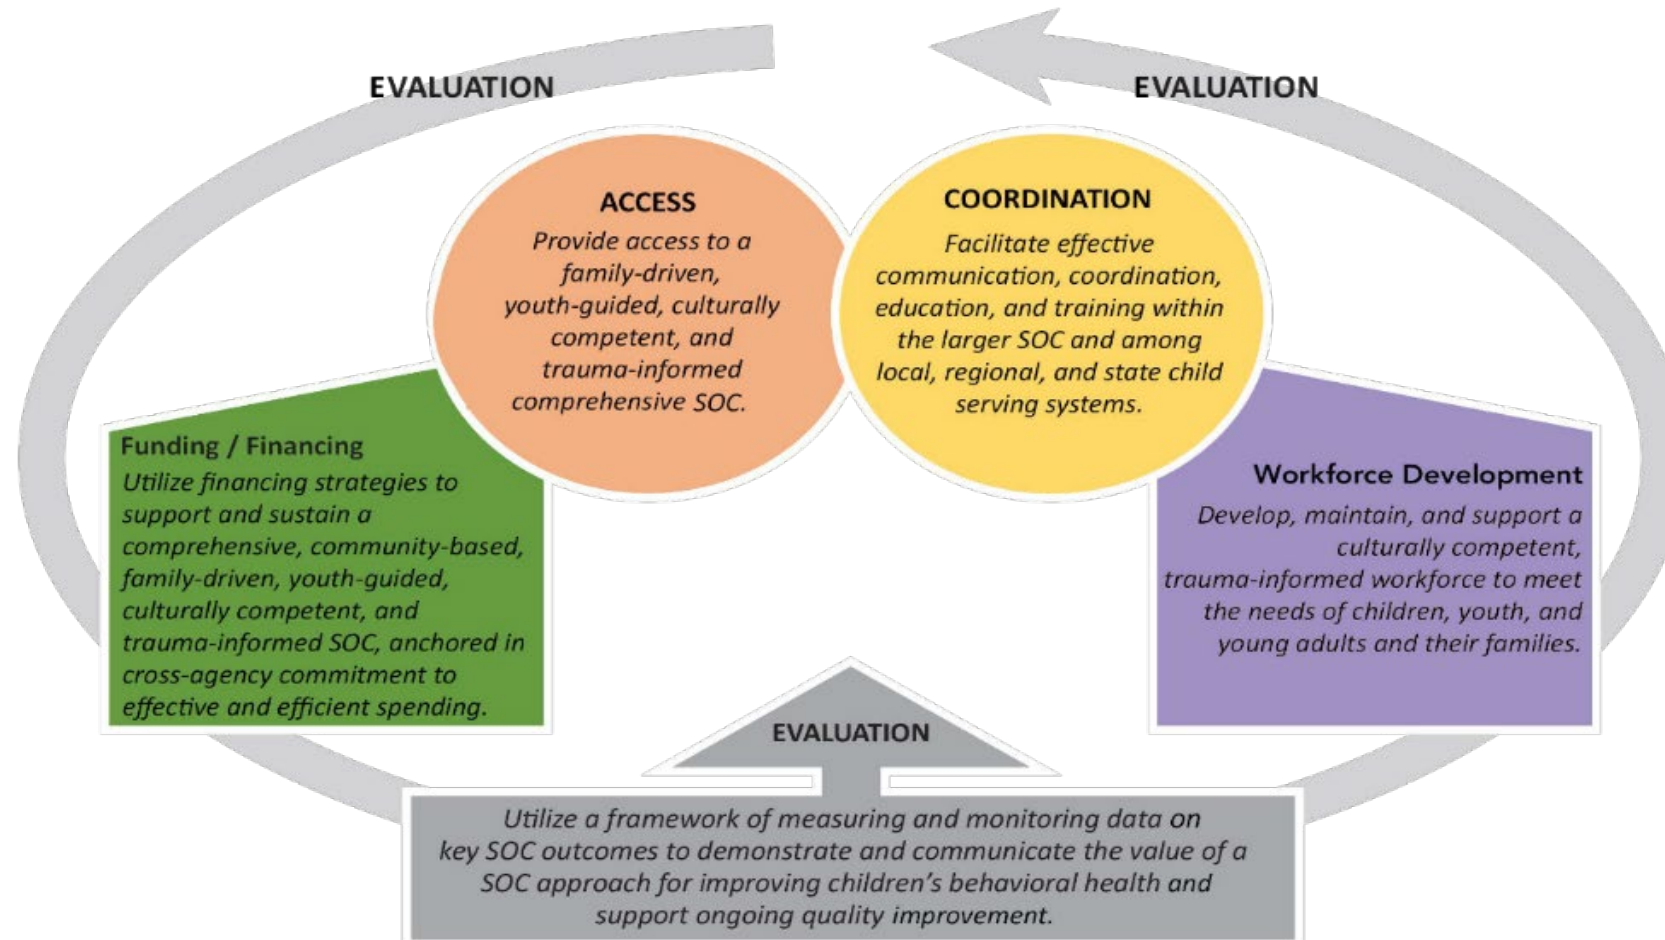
EVALUATION

EVALUATION

ACCESS
Provide access to a family-driven, youth-guided, culturally competent, and trauma-informed comprehensive SOC.

COORDINATION
Facilitate effective communication, coordination, education, and training within the larger SOC and among local, regional, and state child serving systems.

Funding / Financing
Utilize financing strategies to support and sustain a comprehensive, community-based, family-driven, youth-guided, culturally competent, and trauma-informed SOC, anchored in cross-agency commitment to effective and efficient spending.

Workforce Development
Develop, maintain, and support a culturally competent, trauma-informed workforce to meet the needs of children, youth, and young adults and their families.

EVALUATION

Utilize a framework of measuring and monitoring data on key SOC outcomes to demonstrate and communicate the value of a SOC approach for improving children's behavioral health and support ongoing quality improvement.